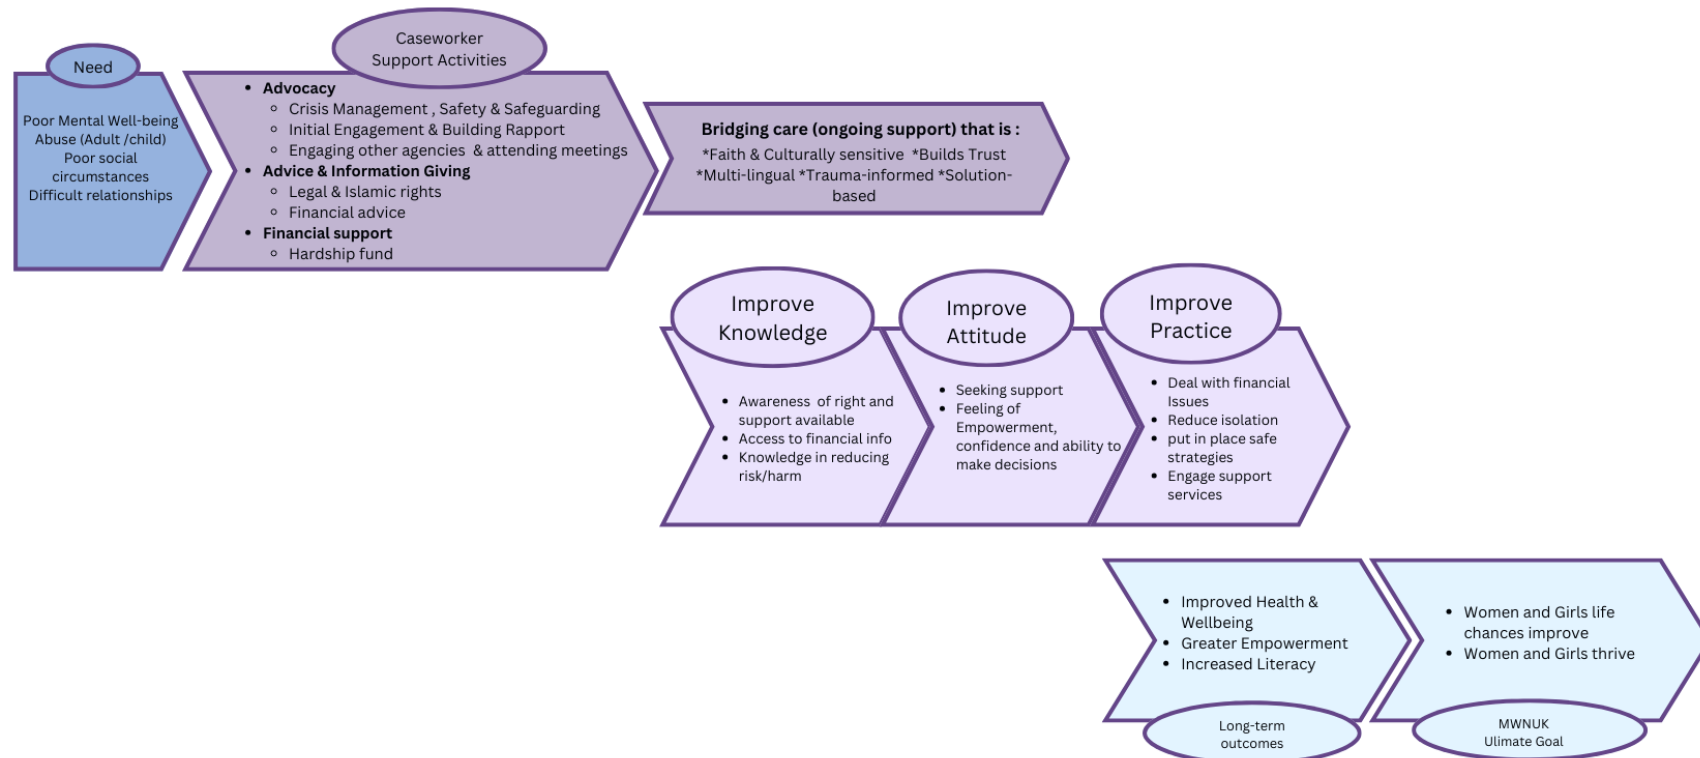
Need

Poor Mental Well-being
Abuse (Adult /child)
Poor social circumstances
Difficult relationships

Caseworker Support Activities

- **Advocacy**
  - Crisis Management , Safety & Safeguarding
  - Initial Engagement & Building Rapport
  - Engaging other agencies & attending meetings
- **Advice & Information Giving**
  - Legal & Islamic rights
  - Financial advice
- **Financial support**
  - Hardship fund

**Bridging care (ongoing support) that is :**
*Faith & Culturally sensitive *Builds Trust *Multi-lingual *Trauma-informed *Solution-based

Improve Knowledge

- Awareness of right and support available
- Access to financial info
- Knowledge in reducing risk/harm

Improve Attitude

- Seeking support
- Feeling of Empowerment, confidence and ability to make decisions

Improve Practice

- Deal with financial Issues
- Reduce isolation
- put in place safe strategies
- Engage support services

- Improved Health & Wellbeing
- Greater Empowerment
- Increased Literacy

Long-term outcomes

- Women and Girls life chances improve
- Women and Girls thrive

MWNUK
Ulimate Goal